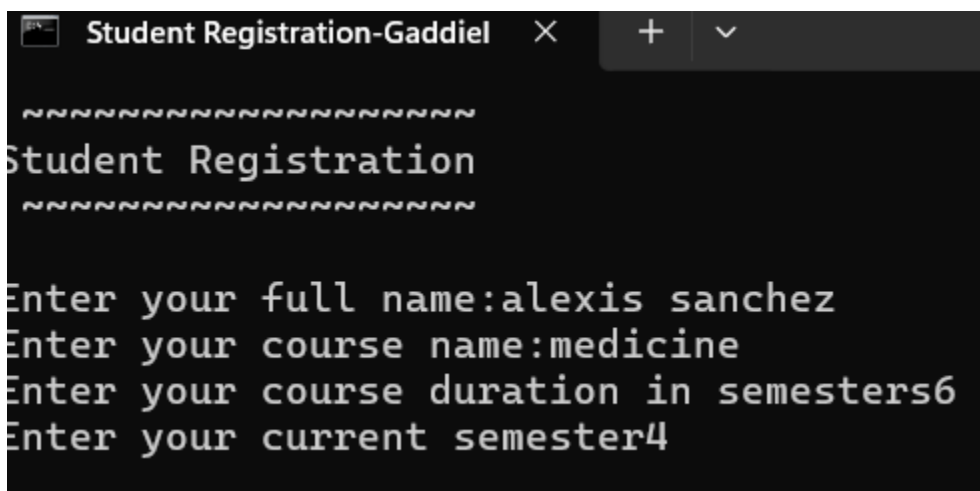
Student Registration-Gaddiel × + ⌄

~~~~~~~~~~~~~~~~~~~~
Student Registration
~~~~~~~~~~~~~~~~~~~~

Enter your full name:alexis sanchez
Enter your course name:medicine
Enter your course duration in semesters6
Enter your current semester4